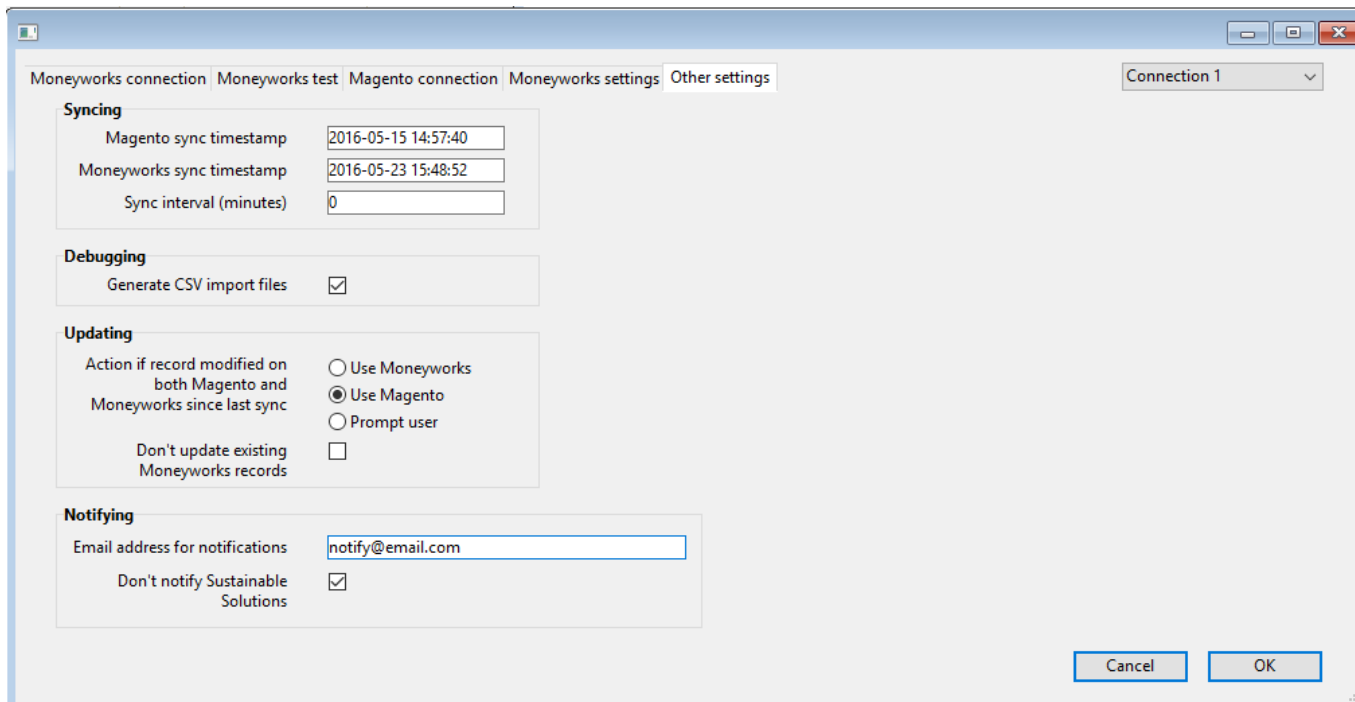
Moneyworks connection | Moneyworks test | Magento connection | Moneyworks settings | Other settings

Connection 1

Syncing

Magento sync timestamp 2016-05-15 14:57:40

Moneyworks sync timestamp 2016-05-23 15:48:52

Sync interval (minutes) 0

Debugging

Generate CSV import files

Updating

Action if record modified on both Magento and Moneyworks since last sync

Use Moneyworks

Use Magento

Prompt user

Don't update existing Moneyworks records

Notifying

Email address for notifications notify@email.com

Don't notify Sustainable Solutions

Cancel

OK